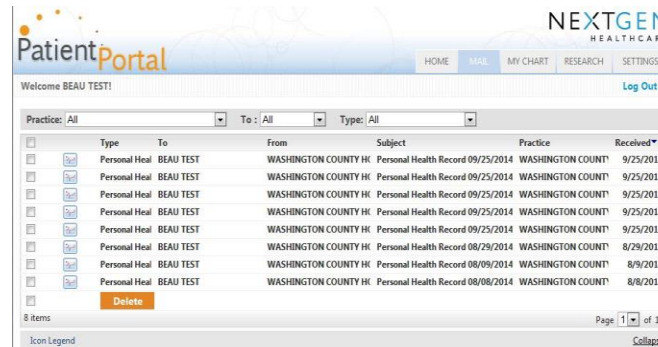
PatientPortal

NEXTGEN HEALTHCAR

HOME MAIL MY CHART RESEARCH SETTINGS

Welcome BEAU TEST!

Log Out

Practice: All To : All Type: All

| | | Type | To | From | Subject | Practice | Received |
|---|---|---|---|---|---|---|---|
| | | Personal Heal | BEAU TEST | WASHINGTON COUNTY HC | Personal Health Record 09/25/2014 | WASHINGTON COUNTY | 9/25/201 |
| | | Personal Heal | BEAU TEST | WASHINGTON COUNTY HC | Personal Health Record 09/25/2014 | WASHINGTON COUNTY | 9/25/201 |
| | | Personal Heal | BEAU TEST | WASHINGTON COUNTY HC | Personal Health Record 09/25/2014 | WASHINGTON COUNTY | 9/25/201 |
| | | Personal Heal | BEAU TEST | WASHINGTON COUNTY HC | Personal Health Record 09/25/2014 | WASHINGTON COUNTY | 9/25/201 |
| | | Personal Heal | BEAU TEST | WASHINGTON COUNTY HC | Personal Health Record 09/25/2014 | WASHINGTON COUNTY | 9/25/201 |
| | | Personal Heal | BEAU TEST | WASHINGTON COUNTY HC | Personal Health Record 08/29/2014 | WASHINGTON COUNTY | 8/29/201 |
| | | Personal Heal | BEAU TEST | WASHINGTON COUNTY HC | Personal Health Record 08/09/2014 | WASHINGTON COUNTY | 8/9/201 |
| | | Personal Heal | BEAU TEST | WASHINGTON COUNTY HC | Personal Health Record 08/08/2014 | WASHINGTON COUNTY | 8/8/201 |

Delete

8 items

Page 1 of 1

Icon Legend

Collaps